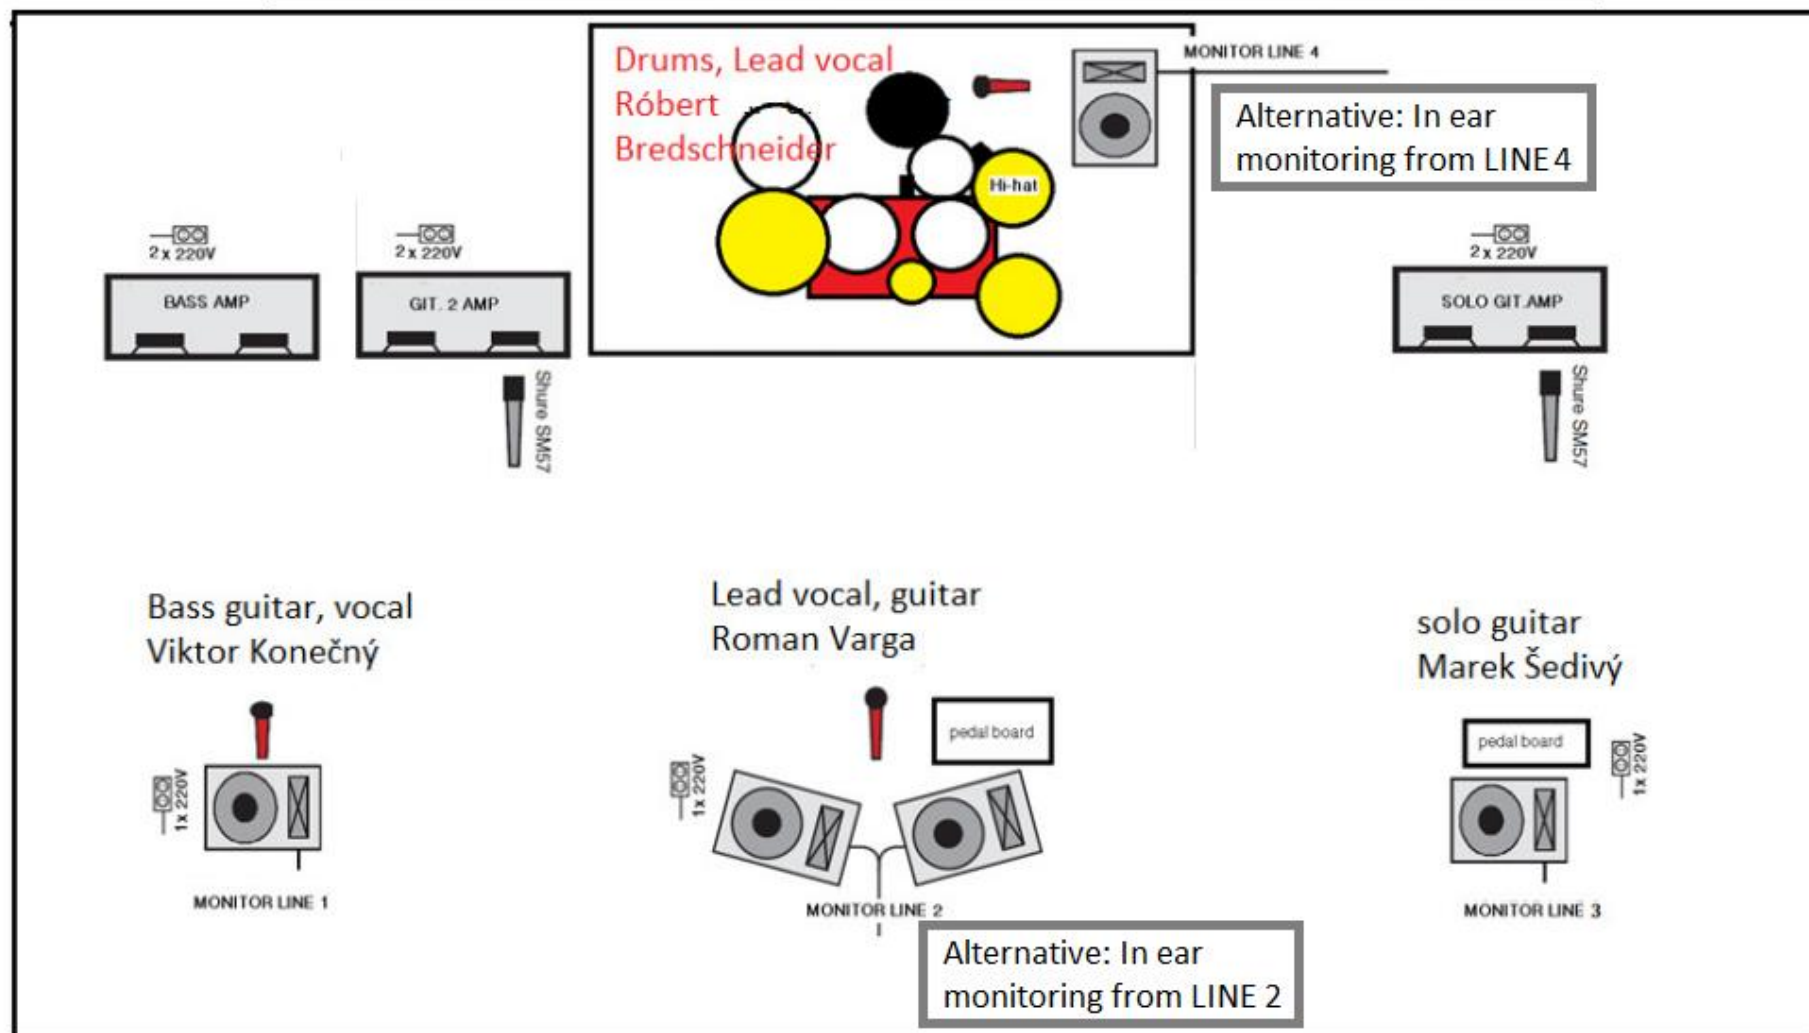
Drums, Lead vocal
Róbert
Bredschneider

Hi-hat

MONITOR LINE 4

Alternative: In ear monitoring from LINE 4

2 x 220V

BASS AMP

2 x 220V

GIT. 2 AMP

Shure SM57

2 x 220V

SOLO GIT.AMP

Shure SM57

Bass guitar, vocal
Viktor Konečný

1x 220V

MONITOR LINE 1

Lead vocal, guitar
Roman Varga

pedal board

1x 220V

MONITOR LINE 2

Alternative: In ear monitoring from LINE 2

solo guitar
Marek Šedivý

pedal board

1x 220V

MONITOR LINE 3